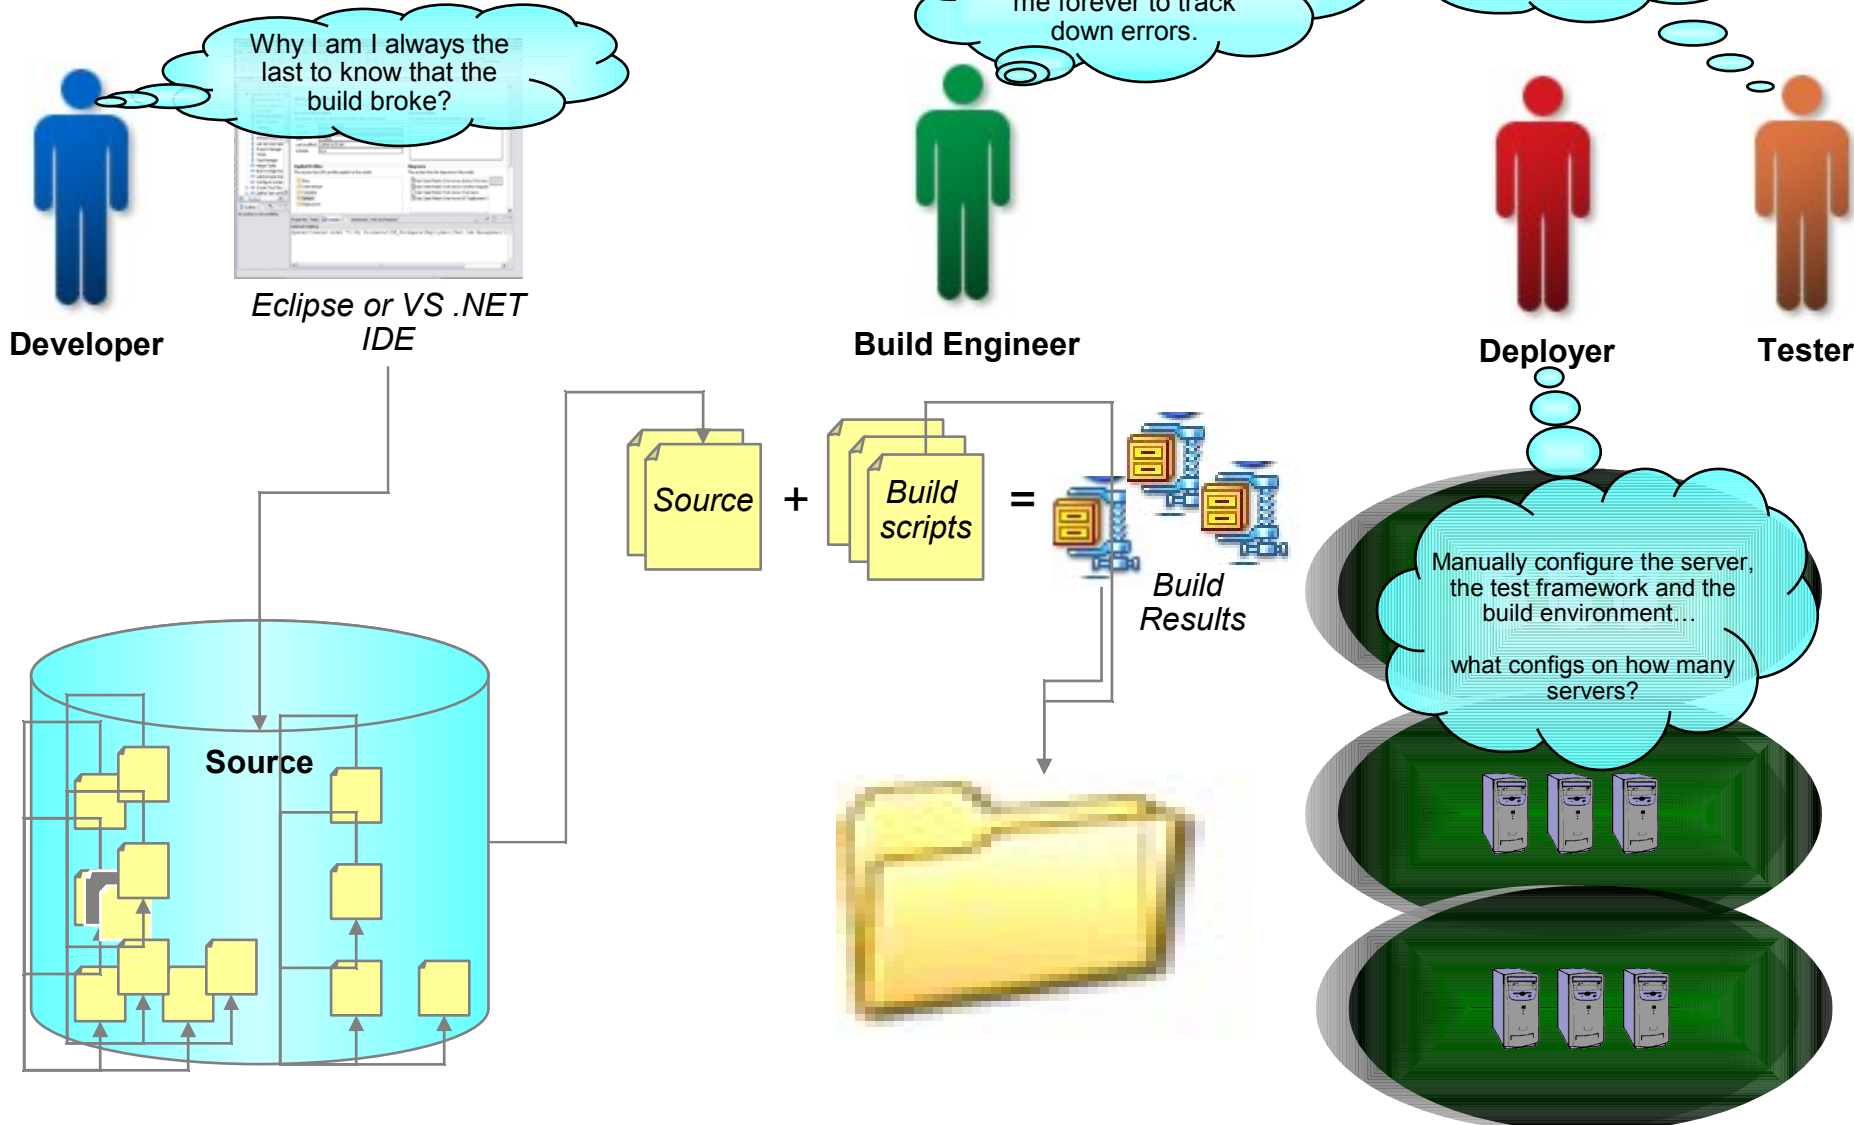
Why I am I always the last to know that the build broke?

Developer

Eclipse or VS .NET IDE

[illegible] me forever to track down errors.

Build Engineer

Deployer

Tester

Source + Build scripts =

Build Results

Manually configure the server, the test framework and the build environment…

what configs on how many servers?

Source